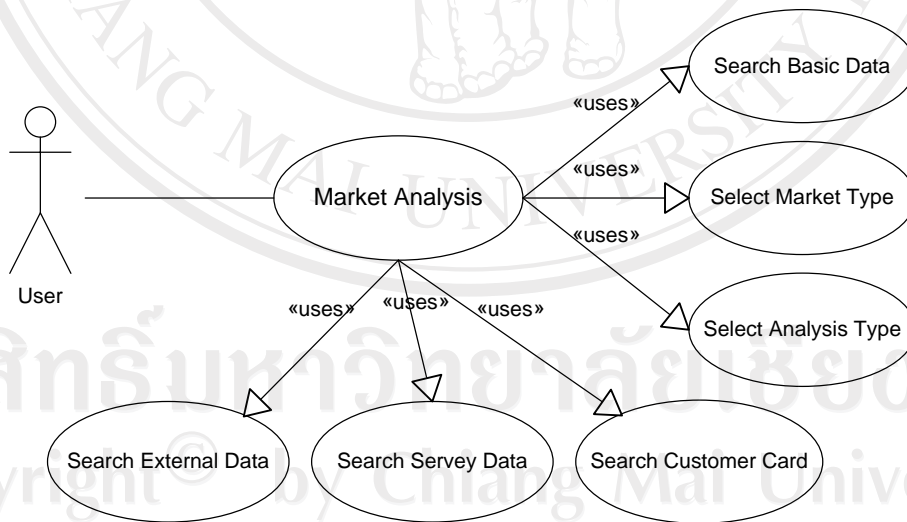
AG MAI UNIVERSITY

Search Basic Data

«uses»

«uses»

Select Market Type

Market Analysis

«uses»

User

«uses»

«uses»

«uses»

Select Analysis Type

ลิขสิทธิ์มหาวิทยาลัยเชียงใหม่

Search External Data

Search Servey Data

Search Customer Card

Copyright © by Chiang Mai University